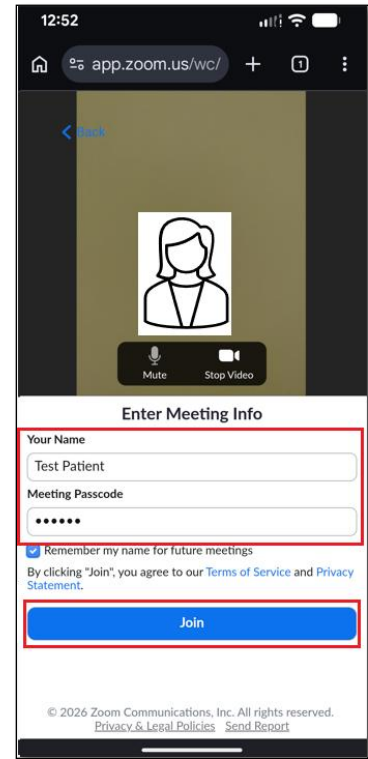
12:52

app.zoom.us/wc/

1

Back

Mute

Stop Video

Enter Meeting Info

Your Name

Test Patient

Meeting Passcode

••••••

Remember my name for future meetings

By clicking "Join", you agree to our Terms of Service and Privacy Statement.

Join

© 2026 Zoom Communications, Inc. All rights reserved.
Privacy & Legal Policies Send Report